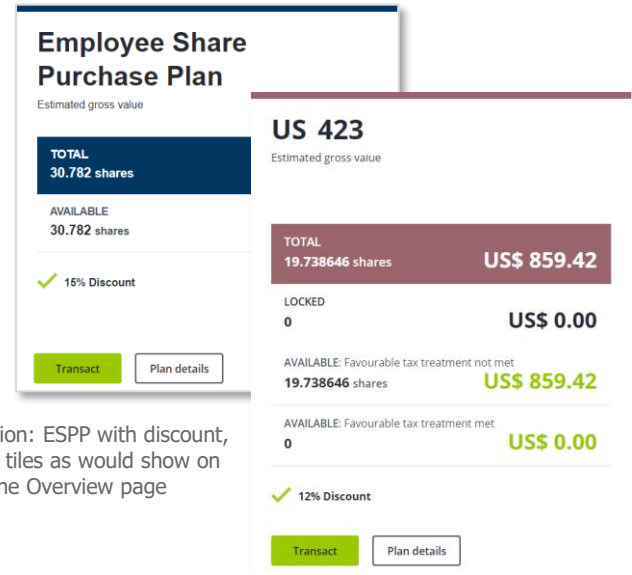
Employee Share Purchase Plan
Estimated gross value

TOTAL
30.782 shares

AVAILABLE
30.782 shares

15% Discount

Transact
Plan details

ion: ESPP with discount, tiles as would show on he Overview page

US 423
Estimated gross value

TOTAL
19.738646 shares
US$ 859.42

LOCKED
0
US$ 0.00

AVAILABLE: Favourable tax treatment not met
19.738646 shares
US$ 859.42

AVAILABLE: Favourable tax treatment met
0
US$ 0.00

12% Discount

Transact
Plan details